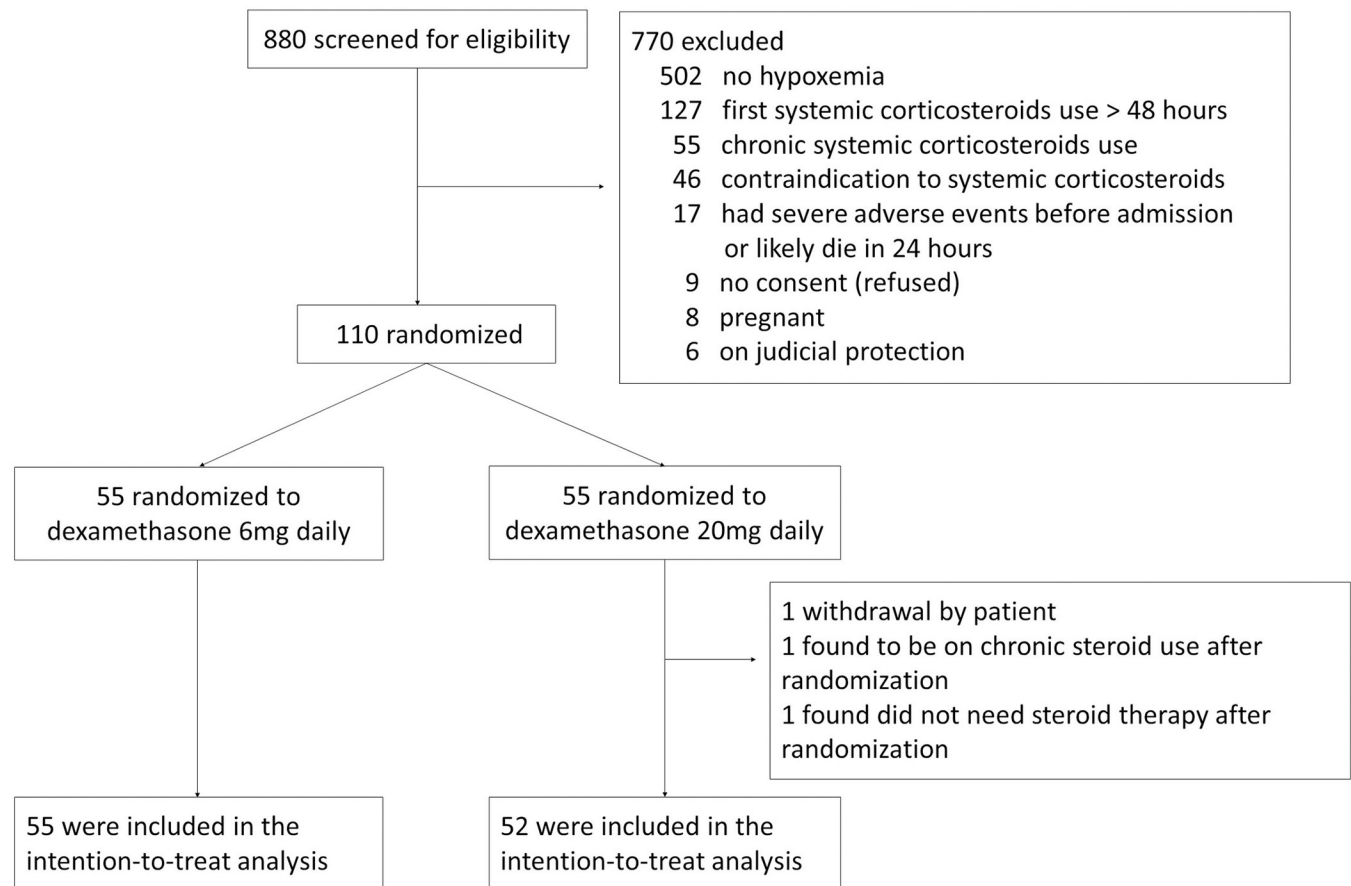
880 screened for eligibility

770 excluded
502 no hypoxemia
127 first systemic corticosteroids use > 48 hours
55 chronic systemic corticosteroids use
46 contraindication to systemic corticosteroids
17 had severe adverse events before admission or likely die in 24 hours
9 no consent (refused)
8 pregnant
6 on judicial protection

110 randomized

55 randomized to dexamethasone 6mg daily

55 randomized to dexamethasone 20mg daily

1 withdrawal by patient
1 found to be on chronic steroid use after randomization
1 found did not need steroid therapy after randomization

55 were included in the intention-to-treat analysis

52 were included in the intention-to-treat analysis